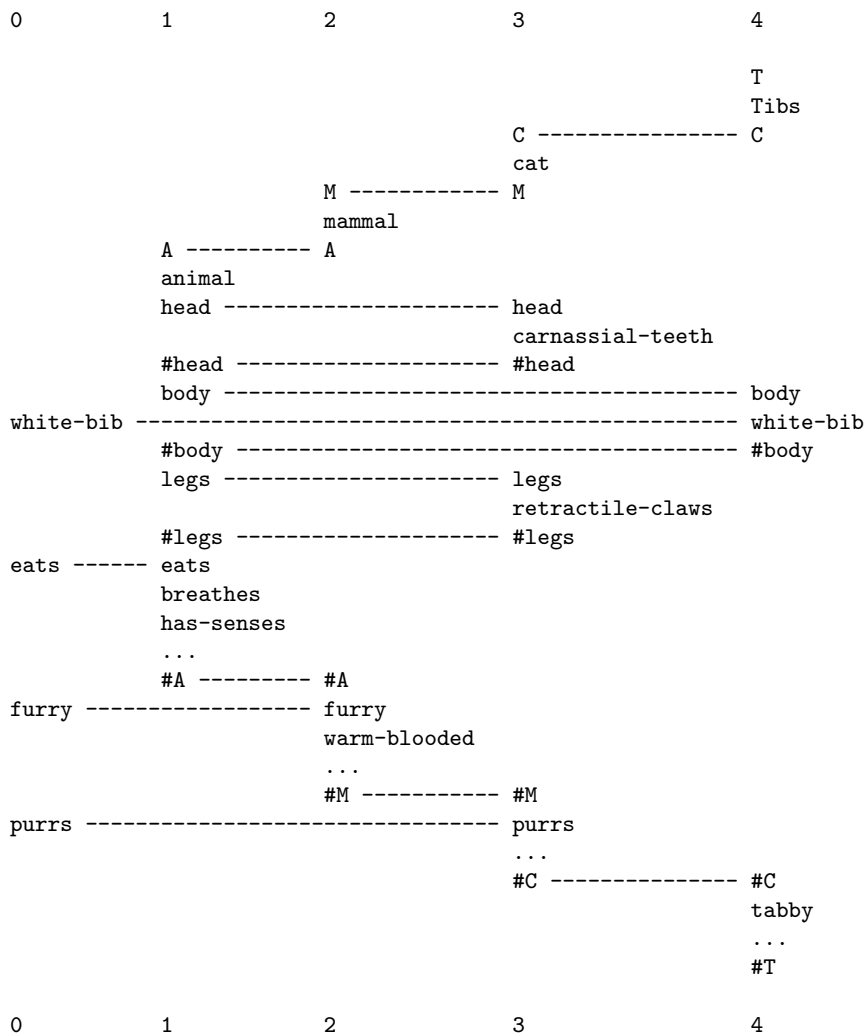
0 1 2 3 4

T
Tibs
C ---------------- C
cat
M ------------ M
mammal
A ---------- A
animal
head ---------------------- head
carnassial-teeth
#head --------------------- #head
body ------------------------------------------ body
white-bib --------------------------------------------------- white-bib
#body ----------------------------------------- #body
legs ---------------------- legs
retractile-claws
#legs --------------------- #legs
eats ------ eats
breathes
has-senses
...
#A --------- #A
furry ------------------ furry
warm-blooded
...
#M ----------- #M
purrs -------------------------------- purrs
...
#C --------------- #C
tabby
...
#T

0 1 2 3 4